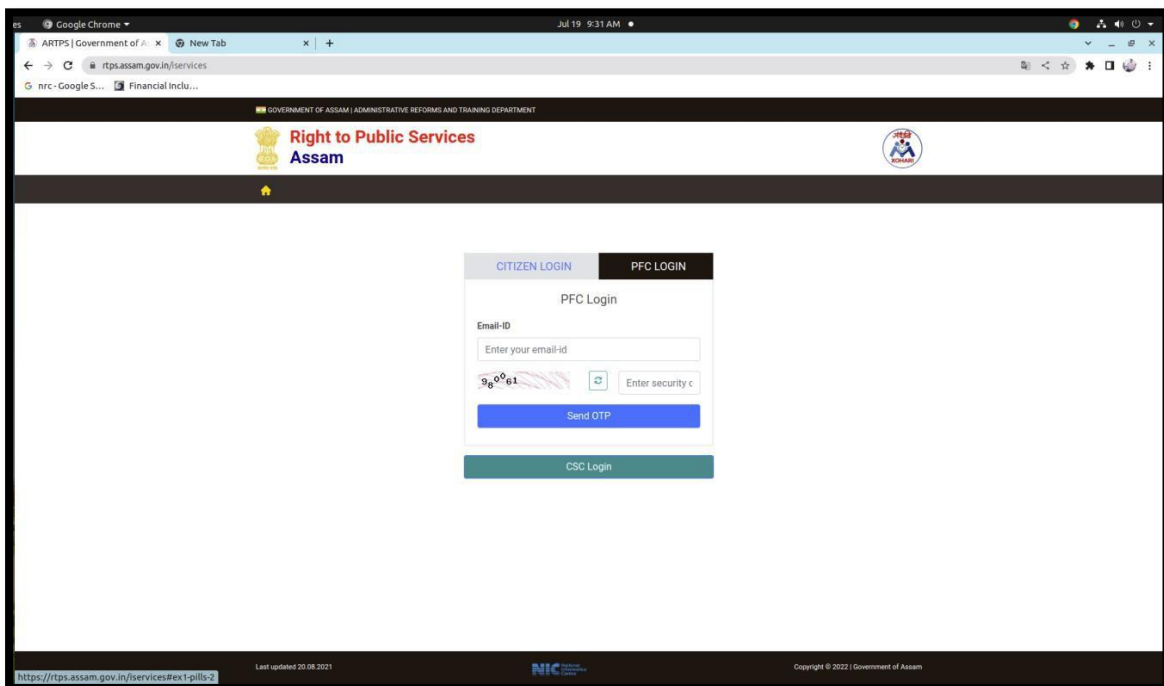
es Google Chrome ▾

Jul 19 9:31 AM ●

ARTPS | Government of A ×
New Tab ×
+

rtps.assam.gov.in/iservices

nrc - Google S...
Financial Inclu...

GOVERNMENT OF ASSAM | ADMINISTRATIVE REFORMS AND TRAINING DEPARTMENT

Right to Public Services
Assam

CITIZEN LOGIN
PFC LOGIN

PFC Login

Email-ID

Enter your email-id

980061

Enter security c

Send OTP

CSC Login

https://rtps.assam.gov.in/iservices#ex1-pills-2

Last updated 20.08.2021

NIC

Copyright © 2022 | Government of Assam